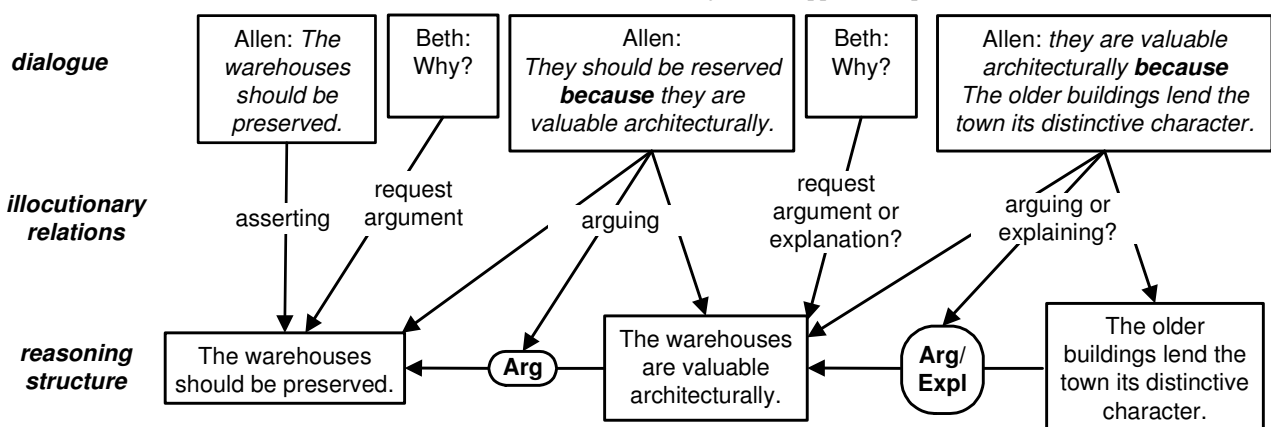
dialogue

Allen: The warehouses should be preserved.

Beth: Why?

Allen: They should be reserved because they are valuable architecturally.

Beth: Why?

Allen: they are valuable architecturally because The older buildings lend the town its distinctive character.

illocutionary relations

asserting

request argument

arguing

request argument or explanation?

arguing or explaining?

reasoning structure

The warehouses should be preserved.

Arg

The warehouses are valuable architecturally.

Arg/ Expl

The older buildings lend the town its distinctive character.